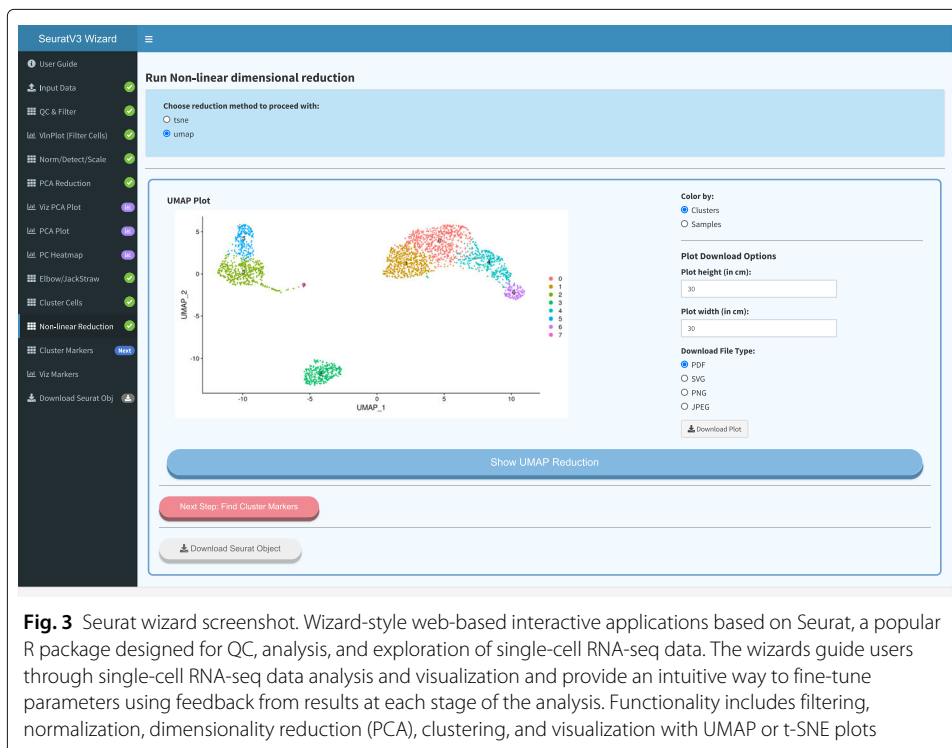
SeuratV3 Wizard ≡

User Guide
Input Data
QC & Filter
VlnPlot (Filter Cells)
Norm/Detect/Scale
PCA Reduction
Viz PCA Plot
PCA Plot
PC Heatmap
Elbow/JackStraw
Cluster Cells
Non-linear Reduction
Cluster Markers Next
Viz Markers
Download Seurat Obj

Run Non-linear dimensional reduction

Choose reduction method to proceed with:
tsne
umap

UMAP Plot

5
0
-5
-10
UMAP_2
-10 -5 0 5 10
UMAP_1

0
1
2
3
4
5
6
7

Color by:
Clusters
Samples

Plot Download Options

Plot height (in cm):
30

Plot width (in cm):
30

Download File Type:
PDF
SVG
PNG
JPEG

Download Plot

Show UMAP Reduction

Next Step: Find Cluster Markers

Download Seurat Object

**Fig. 3** Seurat wizard screenshot. Wizard-style web-based interactive applications based on Seurat, a popular R package designed for QC, analysis, and exploration of single-cell RNA-seq data. The wizards guide users through single-cell RNA-seq data analysis and visualization and provide an intuitive way to fine-tune parameters using feedback from results at each stage of the analysis. Functionality includes filtering, normalization, dimensionality reduction (PCA), clustering, and visualization with UMAP or t-SNE plots